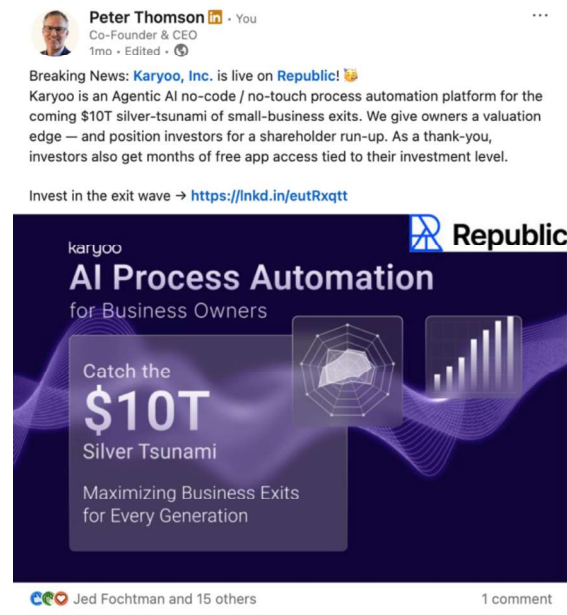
Peter Thomson in • You
Co-Founder & CEO
1mo • Edited •

Breaking News: Karyoo, Inc. is live on Republic! 🥳
Karyoo is an Agentic AI no-code / no-touch process automation platform for the coming $10T silver-tsunami of small-business exits. We give owners a valuation edge — and position investors for a shareholder run-up. As a thank-you, investors also get months of free app access tied to their investment level.

Invest in the exit wave → https://lnkd.in/eutRxqtt

Republic

karyoo
AI Process Automation
for Business Owners

Catch the
$10T
Silver Tsunami

Maximizing Business Exits for Every Generation

Jed Fochtman and 15 others
1 comment